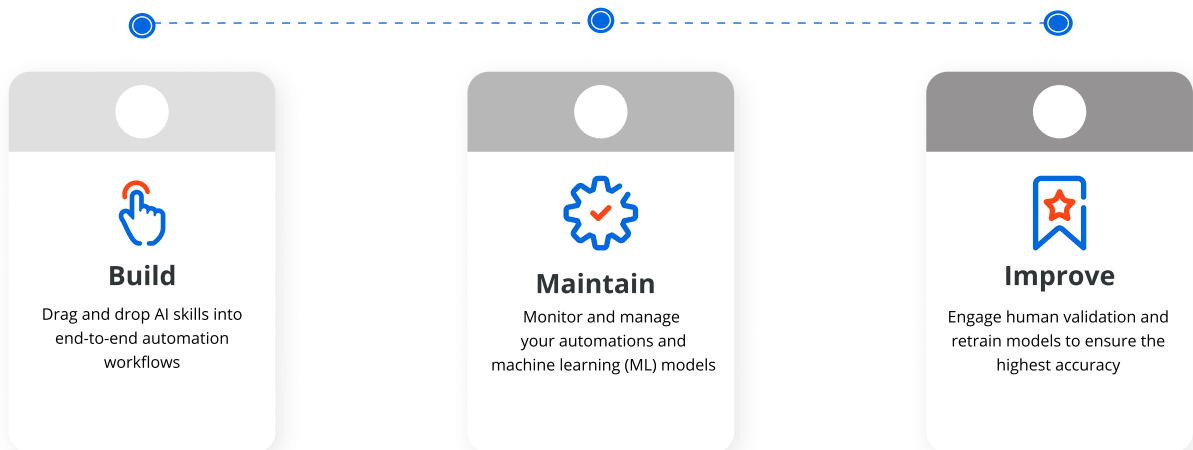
Build

Drag and drop AI skills into end-to-end automation workflows

Maintain

Monitor and manage your automations and machine learning (ML) models

Improve

Engage human validation and retrain models to ensure the highest accuracy